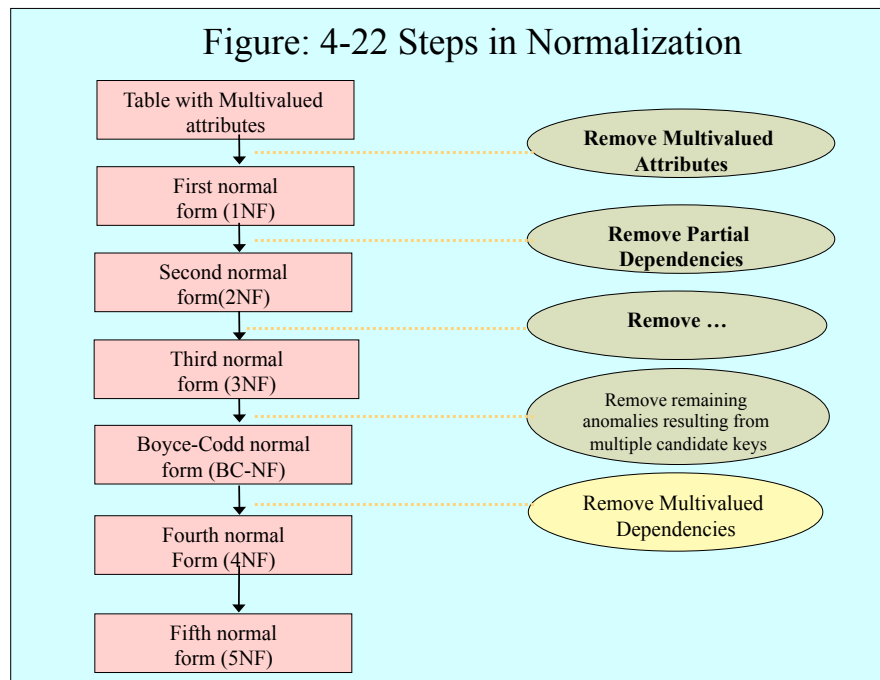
Figure: 4-22 Steps in Normalization

Table with Multivalued attributes

Remove Multivalued Attributes

First normal form (1NF)

Remove Partial Dependencies

Second normal form(2NF)

Remove …

Third normal form (3NF)

Remove remaining anomalies resulting from multiple candidate keys

Boyce-Codd normal form (BC-NF)

Remove Multivalued Dependencies

Fourth normal Form (4NF)

Fifth normal form (5NF)